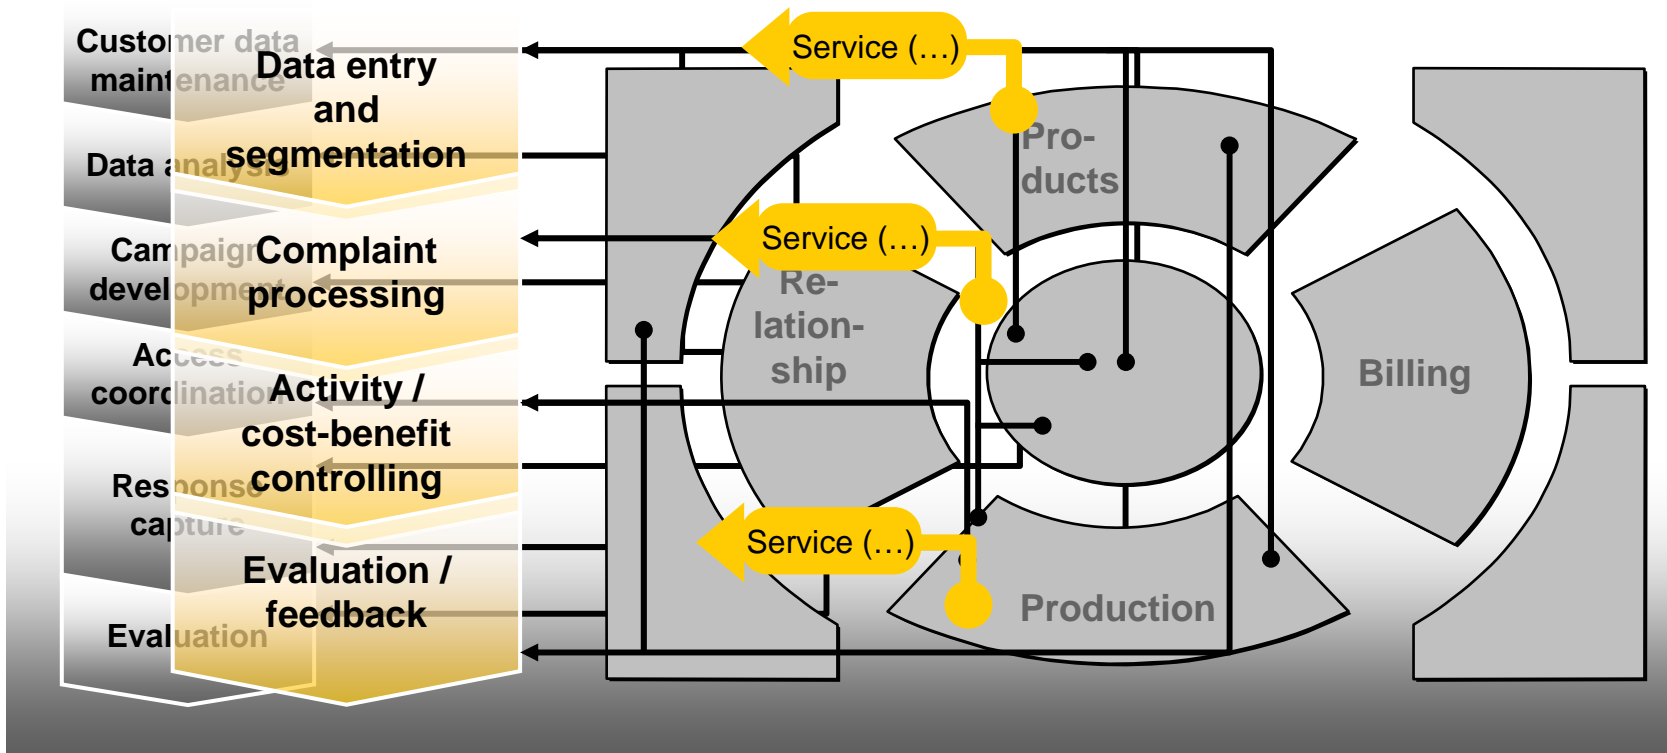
Customer data maintenance

Data analysis

Campaign development

Access coordination

Response capture

Evaluation

Data entry and segmentation

Complaint processing

Activity / cost-benefit controlling

Evaluation / feedback

Service (…)

Service (…)

Service (…)

Pro-ducts

Re-lation-ship

Billing

Production